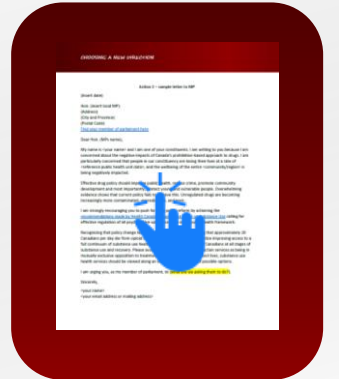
CHOOSING A NEW DIRECTION

Action 2 – sample letter to MP

[insert date]

Hon. [insert local MP]
[Address]
[City and Province]
[Postal Code]
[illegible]

Dear Hon. [MP's name],

My name is [your name] and I am one of your constituents. I am writing to you because I am concerned about the negative impacts of Canada's prohibition-based approach to drugs. I am particularly concerned that people in our constituency are losing their lives at a rate of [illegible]

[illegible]

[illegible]

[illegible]

I am urging you, as a member of parliament, to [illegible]

Sincerely,

[your name]
[your email address or mailing address]